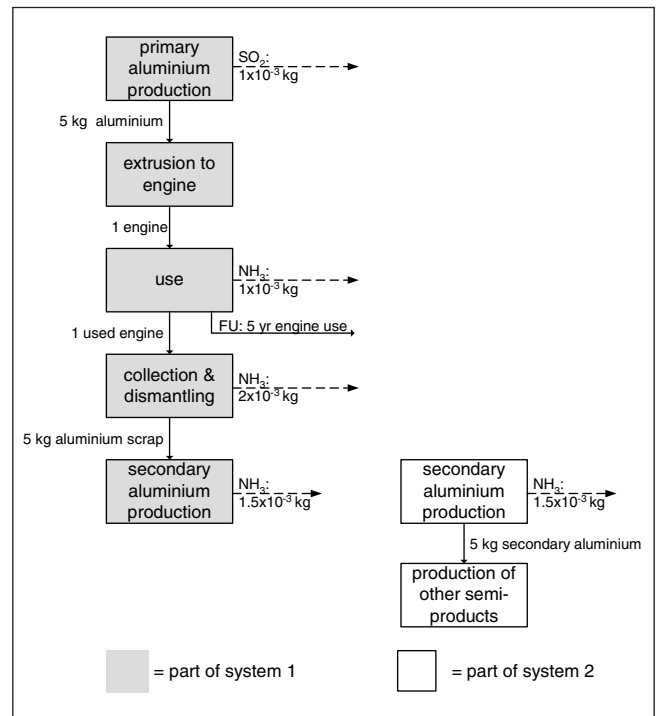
primary aluminium production

$SO_2$: $1x10^{-3}$ kg

5 kg aluminium

extrusion to engine

1 engine

use

$NH_3$: $1x10^{-3}$ kg

FU: 5 yr engine use

1 used engine

collection & dismantling

$NH_3$: $2x10^{-3}$ kg

5 kg aluminium scrap

secondary aluminium production

$NH_3$: $1.5x10^{-3}$ kg

secondary aluminium production

$NH_3$: $1.5x10^{-3}$ kg

5 kg secondary aluminium

production of other semi-products

= part of system 1

= part of system 2